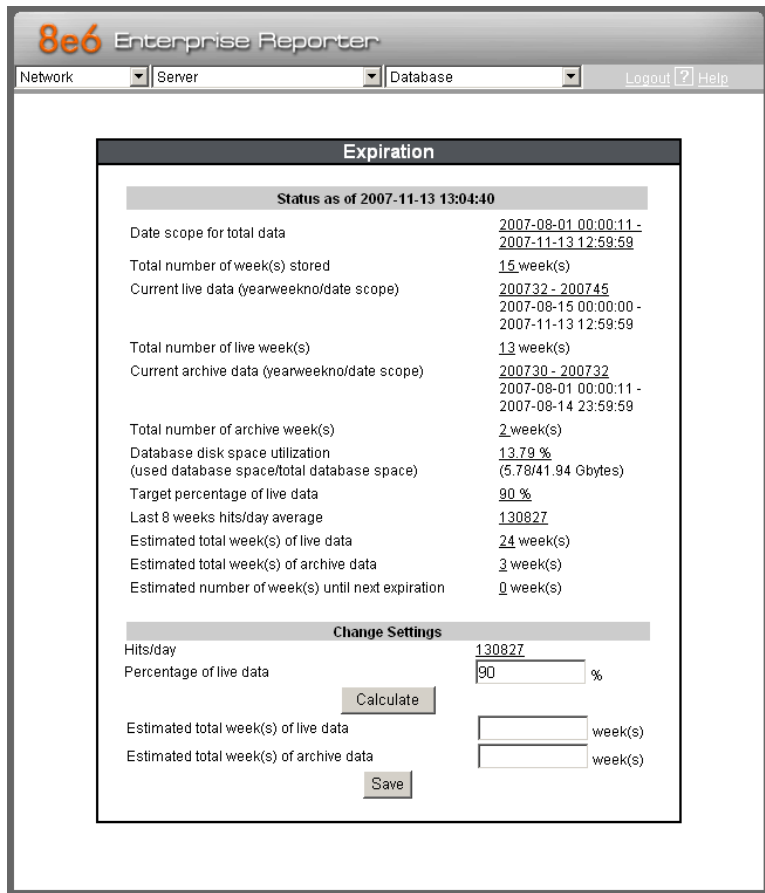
8e6 Enterprise Reporter

Network | Server | Database | Logout ? Help

Expiration

Status as of 2007-11-13 13:04:40

| | |
|---|---|
| Date scope for total data | 2007-08-01 00:00:11 - 2007-11-13 12:59:59 |
| Total number of week(s) stored | 15 week(s) |
| Current live data (yearweekno/date scope) | 200732 - 200745 2007-08-15 00:00:00 - 2007-11-13 12:59:59 |
| Total number of live week(s) | 13 week(s) |
| Current archive data (yearweekno/date scope) | 200730 - 200732 2007-08-01 00:00:11 - 2007-08-14 23:59:59 |
| Total number of archive week(s) | 2 week(s) |
| Database disk space utilization (used database space/total database space) | 13.79 % (5.78/41.94 Gbytes) |
| Target percentage of live data | 90 % |
| Last 8 weeks hits/day average | 130827 |
| Estimated total week(s) of live data | 24 week(s) |
| Estimated total week(s) of archive data | 3 week(s) |
| Estimated number of week(s) until next expiration | 0 week(s) |

Change Settings

Hits/day 130827
Percentage of live data 90 %
Calculate
Estimated total week(s) of live data week(s)
Estimated total week(s) of archive data week(s)
Save